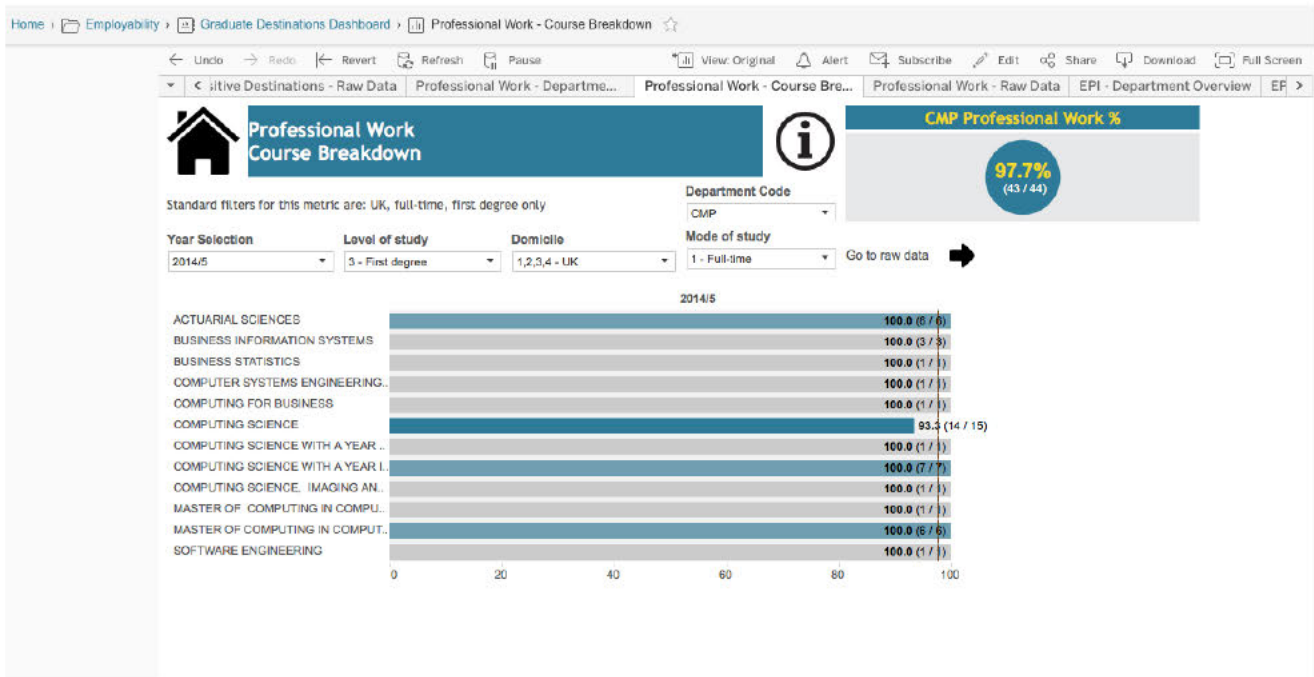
Home › Employability › Graduate Destinations Dashboard › Professional Work - Course Breakdown

Undo Redo Revert Refresh Pause View: Original Alert Subscribe Edit Share Download Full Screen

‹ sitive Destinations - Raw Data | Professional Work - Departme... | Professional Work - Course Bre... | Professional Work - Raw Data | EPI - Department Overview | EF ›

Professional Work
Course Breakdown

CMP Professional Work %

97.7%
(43 / 44)

Standard filters for this metric are: UK, full-time, first degree only

Department Code
CMP

Year Selection
2014/5

Level of study
3 - First degree

Domicile
1,2,3,4 - UK

Mode of study
1 - Full-time

Go to raw data

2014/5

| Course | Value |
|---|---|
| ACTUARIAL SCIENCES | 100.0 (6 / 6) |
| BUSINESS INFORMATION SYSTEMS | 100.0 (3 / 3) |
| BUSINESS STATISTICS | 100.0 (1 / 1) |
| COMPUTER SYSTEMS ENGINEERING.. | 100.0 (1 / 1) |
| COMPUTING FOR BUSINESS | 100.0 (1 / 1) |
| COMPUTING SCIENCE | 93.3 (14 / 15) |
| COMPUTING SCIENCE WITH A YEAR .. | 100.0 (1 / 1) |
| COMPUTING SCIENCE WITH A YEAR I.. | 100.0 (7 / 7) |
| COMPUTING SCIENCE, IMAGING AN.. | 100.0 (1 / 1) |
| MASTER OF COMPUTING IN COMPU.. | 100.0 (1 / 1) |
| MASTER OF COMPUTING IN COMPUT.. | 100.0 (6 / 6) |
| SOFTWARE ENGINEERING | 100.0 (1 / 1) |

0 20 40 60 80 100